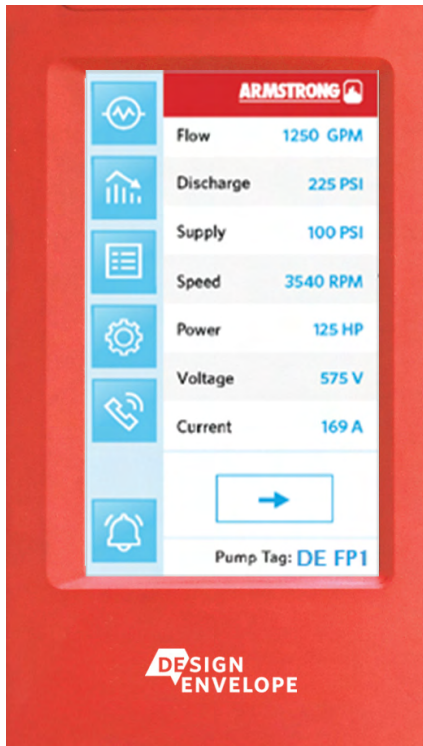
ARMSTRONG

| | |
|---|---|
| Flow | 1250 GPM |
| Discharge | 225 PSI |
| Supply | 100 PSI |
| Speed | 3540 RPM |
| Power | 125 HP |
| Voltage | 575 V |
| Current | 169 A |

→

Pump Tag: DE FP1

DESIGN ENVELOPE